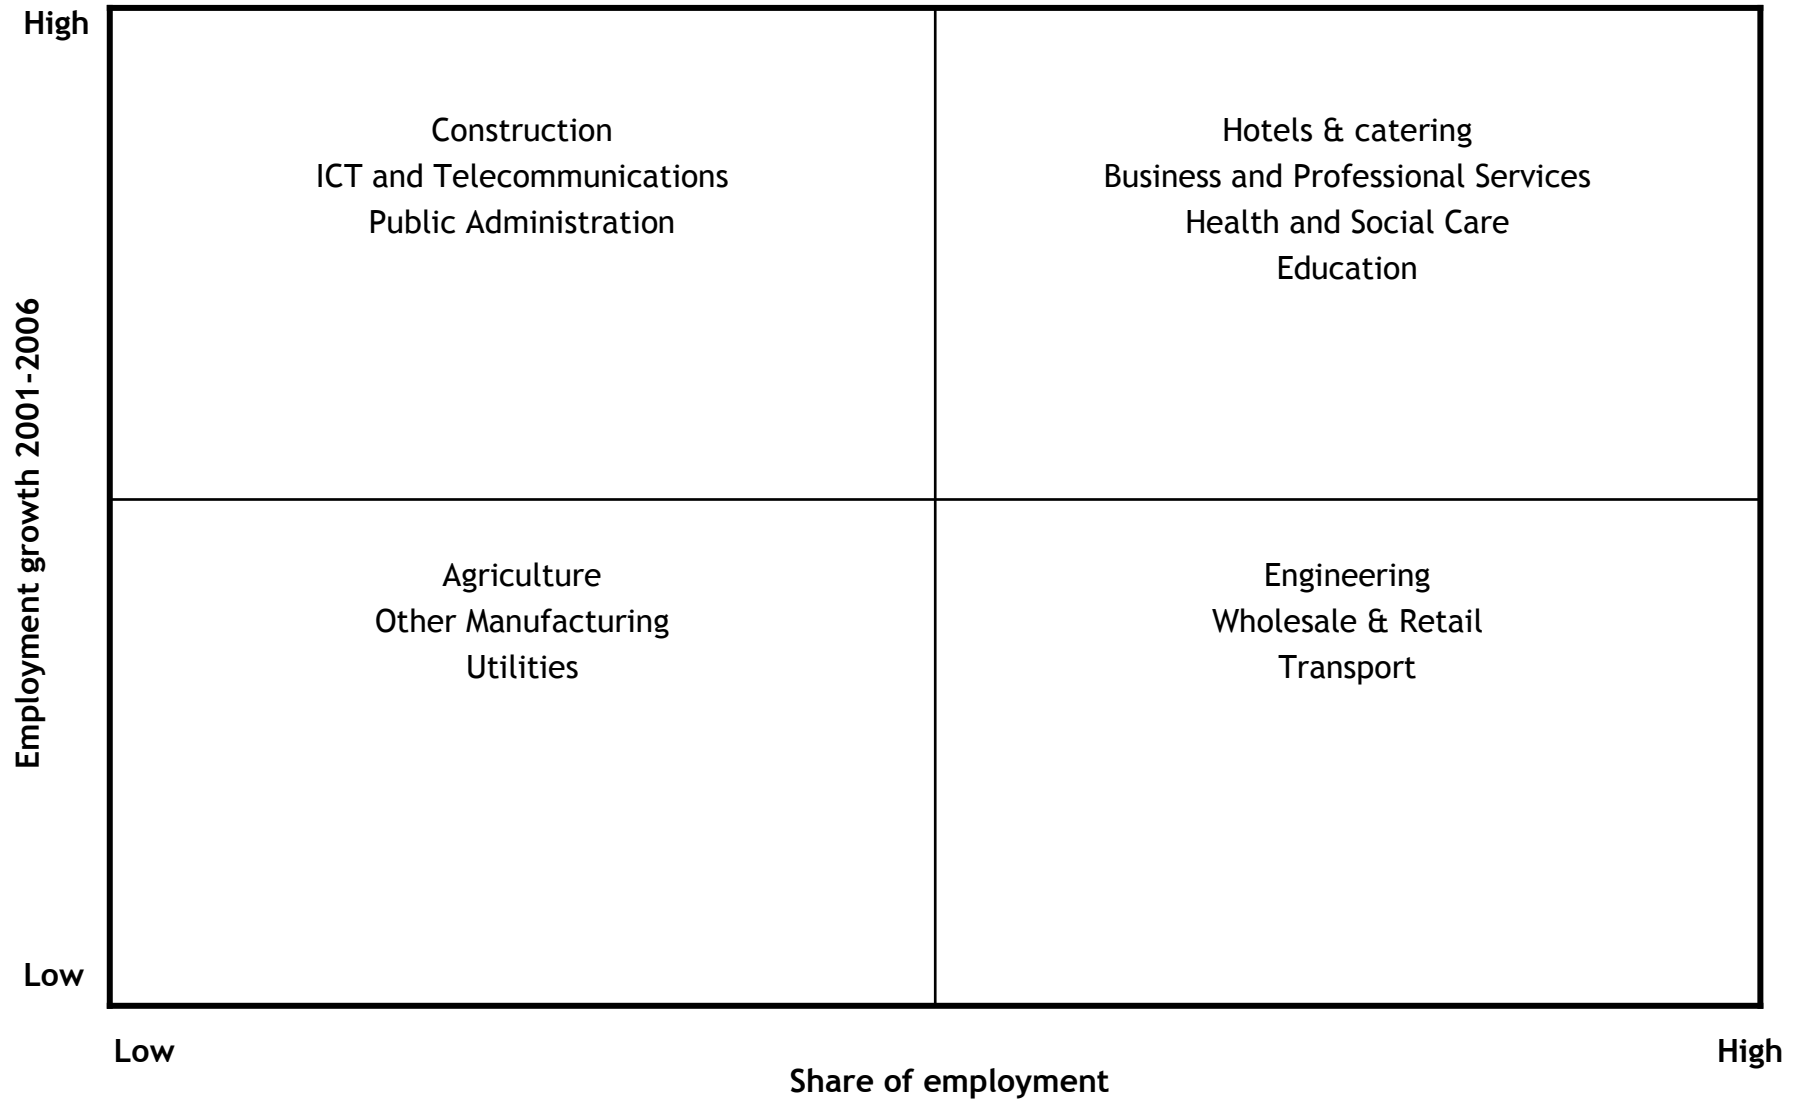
High

Employment growth 2001-2006

Construction
ICT and Telecommunications
Public Administration

Hotels & catering
Business and Professional Services
Health and Social Care
Education

Agriculture
Other Manufacturing
Utilities

Engineering
Wholesale & Retail
Transport

Low

Low

High

Share of employment